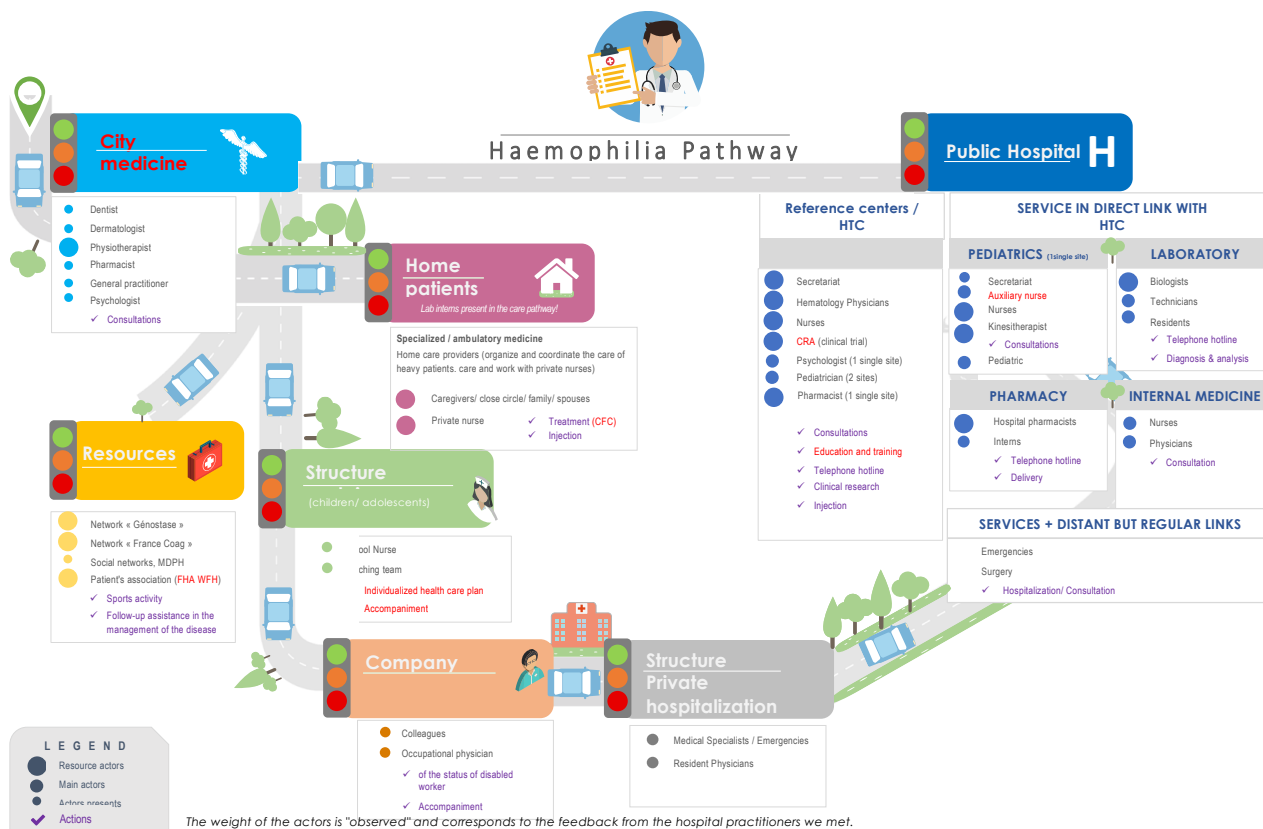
Haemophilia Pathway

City medicine

Dentist
Dermatologist
Physiotherapist
Pharmacist
General practitioner
Psychologist
✓ Consultations

Home patients
Lab interns present in the care pathway!

Specialized / ambulatory medicine
Home care providers (organize and coordinate the care of heavy patients. care and work with private nurses)
Caregivers/ close circle/ family/ spouses
Private nurse
✓ Treatment (CFC)
✓ Injection

Resources

Network « Génostase »
Network « France Coag »
Social networks, MDPH
Patient's association (FHA WFH)
✓ Sports activity
✓ Follow-up assistance in the management of the disease

Structure
(children/ adolescents)

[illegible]ool Nurse
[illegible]ching team
Individualized health care plan
Accompaniment

Company

Colleagues
Occupational physician
✓ of the status of disabled worker
✓ Accompaniment

Structure Private hospitalization

Medical Specialists / Emergencies
Resident Physicians

Public Hospital H

Reference centers / HTC

Secretariat
Hematology Physicians
Nurses
CRA (clinical trial)
Psychologist (1 single site)
Pediatrician (2 sites)
Pharmacist (1 single site)
✓ Consultations
✓ Education and training
✓ Telephone hotline
✓ Clinical research
✓ Injection

SERVICE IN DIRECT LINK WITH HTC

PEDIATRICS (1single site)
Secretariat
Auxiliary nurse
Nurses
Kinesitherapist
✓ Consultations
Pediatric

LABORATORY
Biologists
Technicians
Residents
✓ Telephone hotline
✓ Diagnosis & analysis

PHARMACY
Hospital pharmacists
Interns
✓ Telephone hotline
✓ Delivery

INTERNAL MEDICINE
Nurses
Physicians
✓ Consultation

SERVICES + DISTANT BUT REGULAR LINKS
Emergencies
Surgery
✓ Hospitalization/ Consultation

LEGEND
Resource actors
Main actors
Actors presents
Actions

The weight of the actors is "observed" and corresponds to the feedback from the hospital practitioners we met.